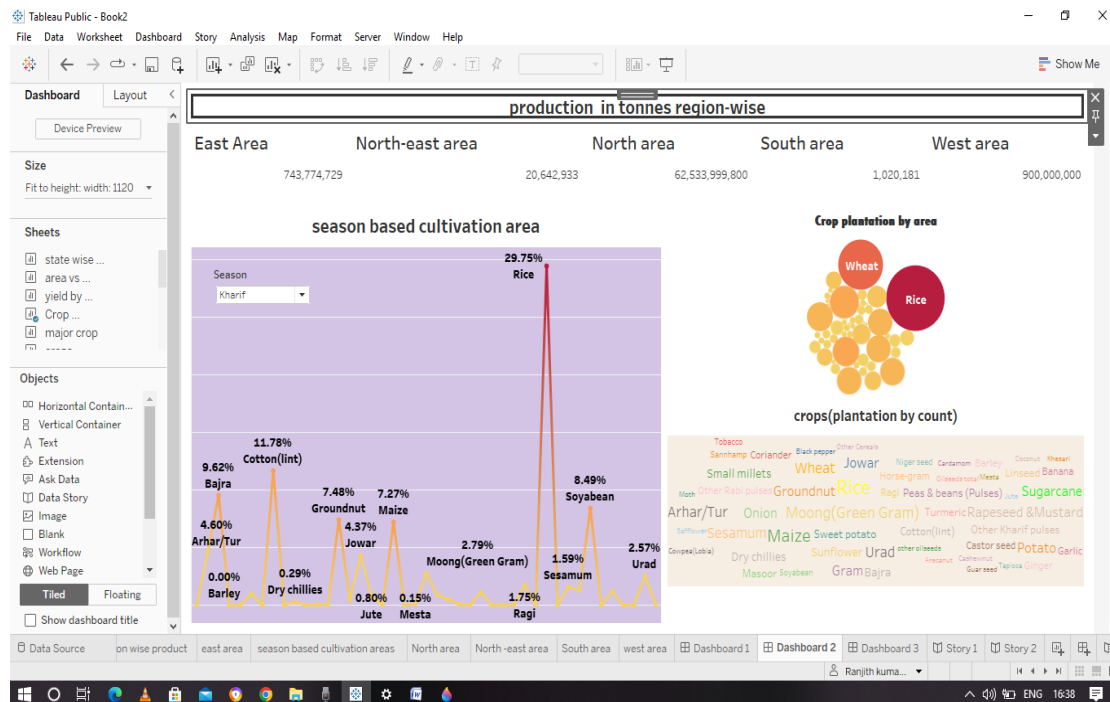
Tableau Public - Book2

File Data Worksheet Dashboard Story Analysis Map Format Server Window Help

Show Me

Dashboard Layout

Device Preview

Size

Fit to height: width: 1120

Sheets

state wise ...
area vs ...
yield by ...
Crop ...
major crop

Objects

Horizontal Contain...
Vertical Container
Text
Extension
Ask Data
Data Story
Image
Blank
Workflow
Web Page

Tiled Floating

Show dashboard title

production in tonnes region-wise

| East Area | North-east area | North area | South area | West area |
|---|---|---|---|---|
| 743,774,729 | 20,642,933 | 62,533,999,800 | 1,020,181 | 900,000,000 |

season based cultivation area

Season
Kharif

29.75% Rice
11.78% Cotton(lint)
9.62% Bajra
4.60% Arhar/Tur
0.00% Barley
0.29% Dry chillies
7.48% Groundnut
4.37% Jowar
7.27% Maize
0.80% Jute
0.15% Mesta
2.79% Moong(Green Gram)
1.75% Ragi
1.59% Sesamum
8.49% Soyabean
2.57% Urad

Crop plantation by area

Wheat
Rice

crops(plantation by count)

Tobacco Sannhamp Coriander Black pepper Other Cereals Small millets Wheat Jowar Niger seed Cardamom Barley Coconut Khesari Horse-gram Oilseeds total Mesta Linseed Banana Moth Other Rabi pulses Groundnut Rice Ragi Peas & beans (Pulses) Jute Sugarcane Arhar/Tur Onion Moong(Green Gram) Turmeric Rapeseed &Mustard Safflower Sesamum Maize Sweet potato Cotton(lint) Other Kharif pulses Cowpea(Lobia) Dry chillies Sunflower Urad other oilseeds Castor seed Potato Garlic Arecanut Cashewnut Guar seed Tapioca Ginger Masoor Soyabean Gram Bajra

Data Source on wise product east area season based cultivation areas North area North -east area South area west area Dashboard 1 Dashboard 2 Dashboard 3 Story 1 Story 2

Ranjith kuma...

ENG 16:38